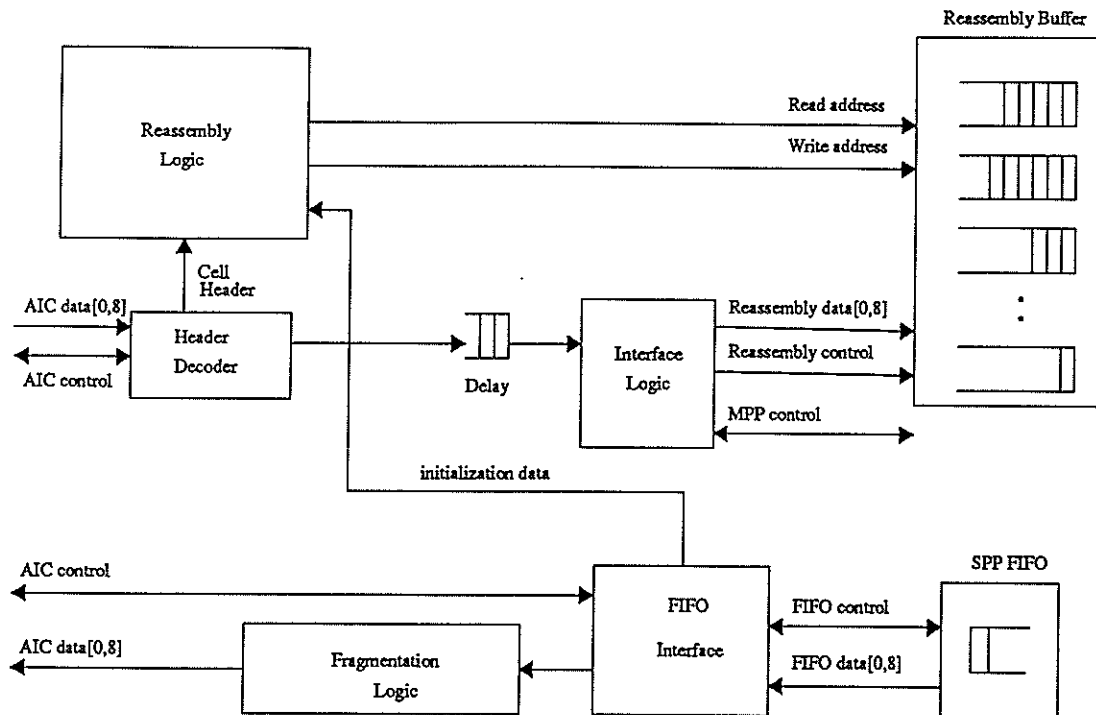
Reassembly Buffer

Reassembly Logic

Read address

Write address

Cell Header

AIC data[0,8]

AIC control

Header Decoder

Delay

Interface Logic

Reassembly data[0,8]

Reassembly control

MPP control

initialization data

AIC control

AIC data[0,8]

Fragmentation Logic

FIFO Interface

FIFO control

FIFO data[0,8]

SPP FIFO